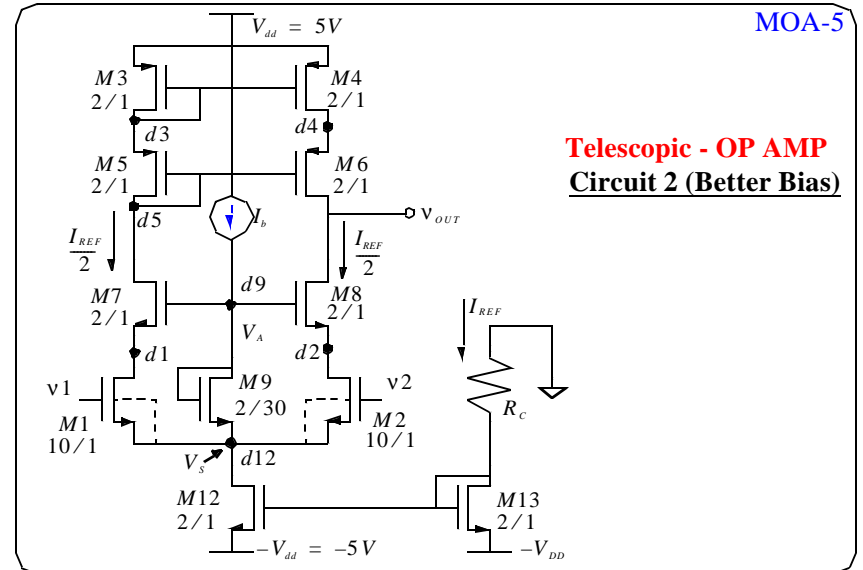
MOA-5

Telescopic - OP AMP
Circuit 2 (Better Bias)

$V_{dd} = 5V$

M3
2/1

M4
2/1

d3

d4

M5
2/1

M6
2/1

d5

$I_b$

$v_{OUT}$

$\frac{I_{REF}}{2}$

$\frac{I_{REF}}{2}$

d9

M7
2/1

M8
2/1

$V_A$

$I_{REF}$

d1

d2

v1

v2

M9
2/30

M1
10/1

M2
10/1

$R_C$

$V_S$

d12

M12
2/1

M13
2/1

$-V_{dd} = -5V$

$-V_{DD}$